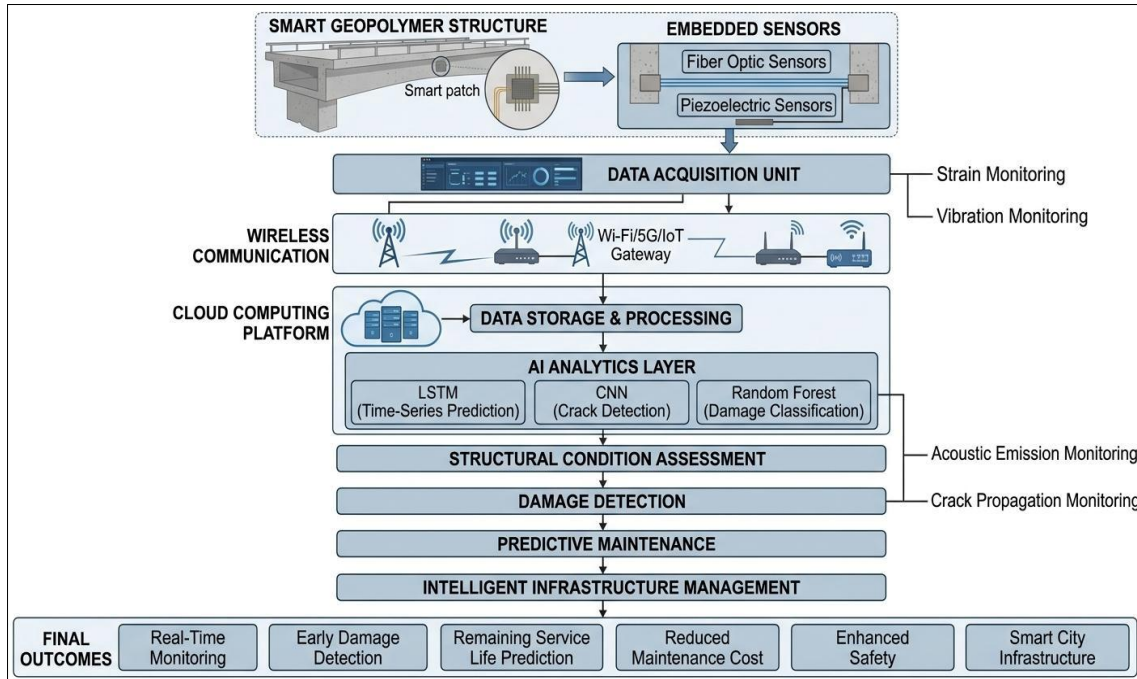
SMART GEOPOLYMER STRUCTURE

Smart patch

EMBEDDED SENSORS

Fiber Optic Sensors

Piezoelectric Sensors

DATA ACQUISITION UNIT

Strain Monitoring

Vibration Monitoring

WIRELESS COMMUNICATION

Wi-Fi/5G/IoT Gateway

CLOUD COMPUTING PLATFORM

DATA STORAGE & PROCESSING

AI ANALYTICS LAYER

LSTM (Time-Series Prediction)

CNN (Crack Detection)

Random Forest (Damage Classification)

STRUCTURAL CONDITION ASSESSMENT

Acoustic Emission Monitoring

DAMAGE DETECTION

Crack Propagation Monitoring

PREDICTIVE MAINTENANCE

INTELLIGENT INFRASTRUCTURE MANAGEMENT

FINAL OUTCOMES

Real-Time Monitoring

Early Damage Detection

Remaining Service Life Prediction

Reduced Maintenance Cost

Enhanced Safety

Smart City Infrastructure